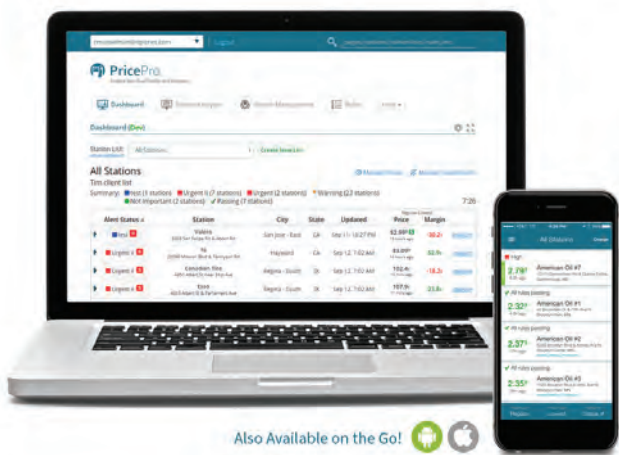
Logout

PricePro

Dashboard

Dashboard (Dev)

Station List: All Stations

Create New List

All Stations

Tim client list

Summary: Hot (1 station) Urgent I (7 stations) Urgent (2 stations) Warning (23 stations) Not Important (2 stations) Passing (7 stations)

| Alert Status | Station | City | State | Updated | Price | Margin |
|---|---|---|---|---|---|---|
| Hot | Valero | San Jose - East | CA | Sep 11, 10:27 PM | \$2.69 | -30.2 |
| Urgent I | 76 | Hayward | CA | Sep 12, 7:02 AM | \$3.09 | 32.7 |
| Urgent I | Canadian Tire | Regina - South | SK | Sep 12, 7:02 AM | 102.4 | -18.3 |
| Urgent I | Esso | Regina - South | SK | Sep 12, 7:02 AM | 107.9 | 23.8 |

All Stations

High

2.79 American Oil #7

All rules passing

2.32 American Oil #1

All rules passing

2.37 American Oil #2

All rules passing

2.35 American Oil #3

Also Available on the Go!